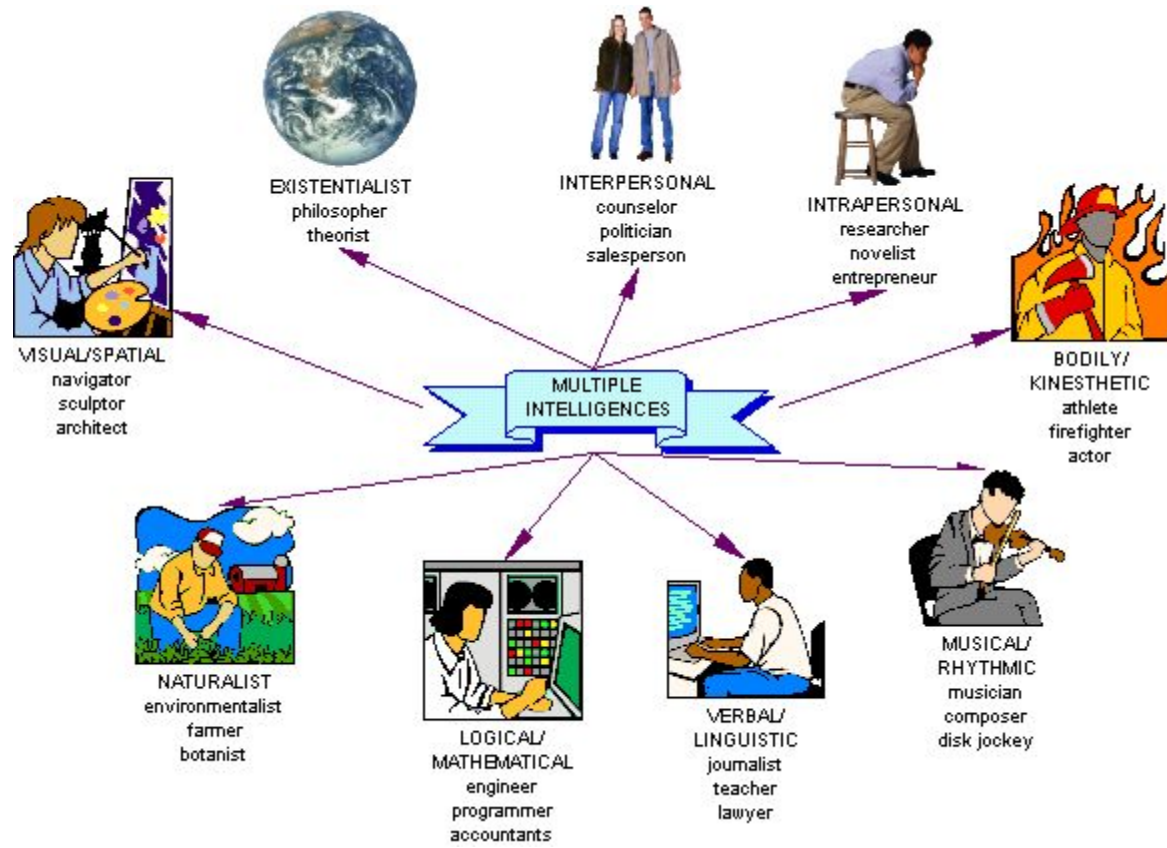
EXISTENTIALIST
philosopher
theorist

INTERPERSONAL
counselor
politician
salesperson

INTRAPERSONAL
researcher
novelist
entrepreneur

VISUAL/SPATIAL
navigator
sculptor
architect

MULTIPLE INTELLIGENCES

BODILY/
KINESTHETIC
athlete
firefighter
actor

NATURALIST
environmentalist
farmer
botanist

LOGICAL/
MATHEMATICAL
engineer
programmer
accountants

VERBAL/
LINGUISTIC
journalist
teacher
lawyer

MUSICAL/
RHYTHMIC
musician
composer
disk jockey